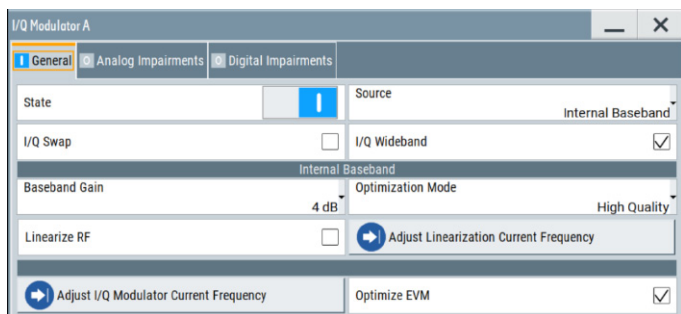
I/Q Modulator A

I General | 0 Analog Impairments | 0 Digital Impairments

State I

Source
Internal Baseband

I/Q Swap

I/Q Wideband

Internal Baseband

Baseband Gain
4 dB

Optimization Mode
High Quality

Linearize RF

Adjust Linearization Current Frequency

Adjust I/Q Modulator Current Frequency

Optimize EVM